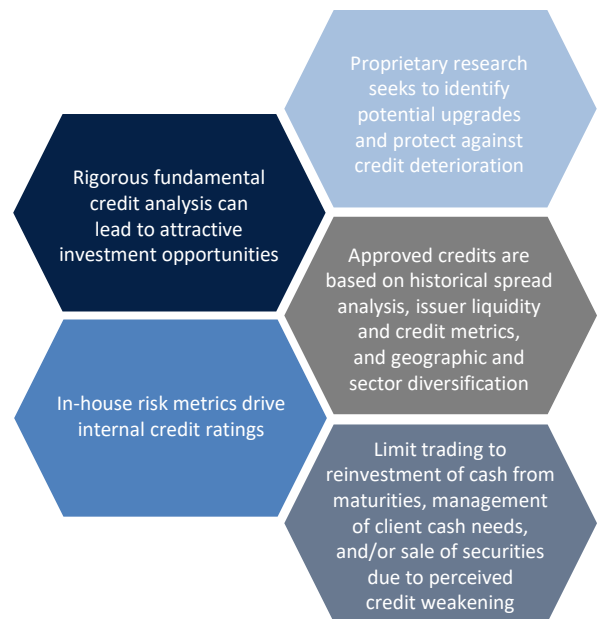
Proprietary research seeks to identify potential upgrades and protect against credit deterioration

Rigorous fundamental credit analysis can lead to attractive investment opportunities

Approved credits are based on historical spread analysis, issuer liquidity and credit metrics, and geographic and sector diversification

In-house risk metrics drive internal credit ratings

Limit trading to reinvestment of cash from maturities, management of client cash needs, and/or sale of securities due to perceived credit weakening